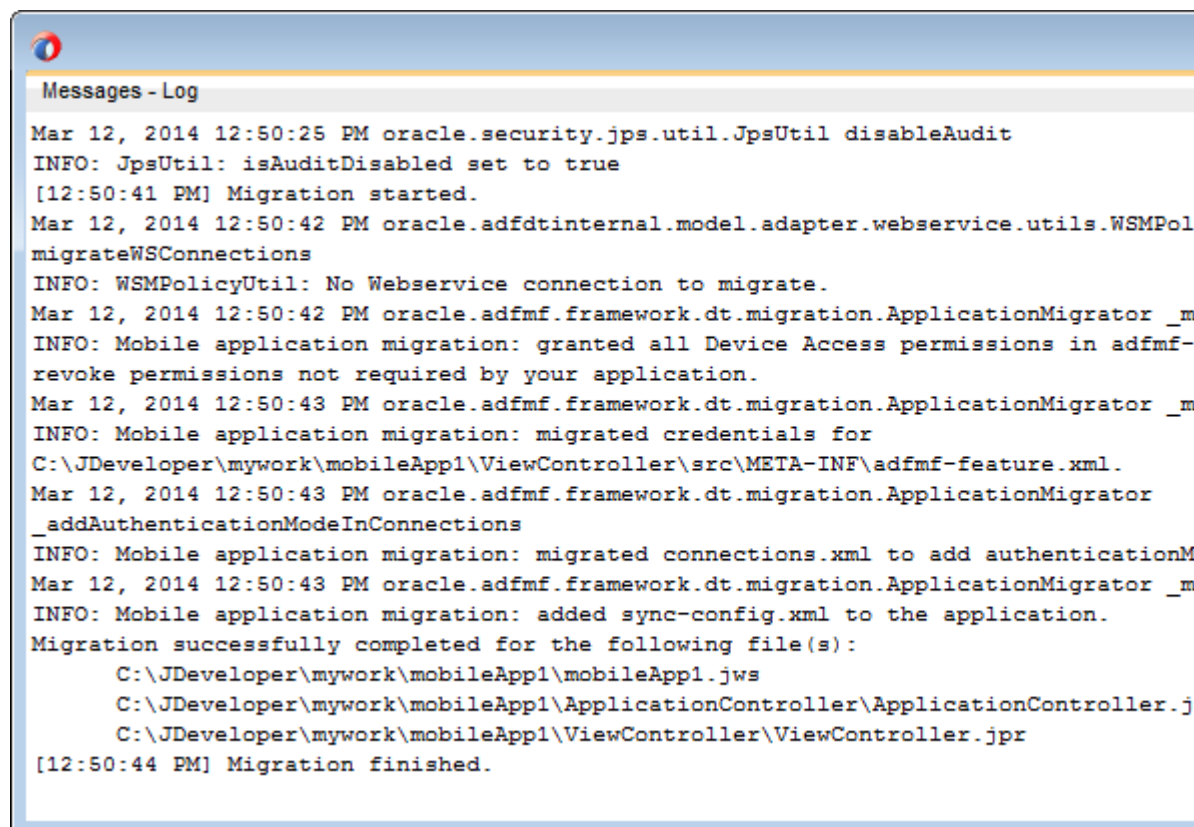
Messages - Log

Mar 12, 2014 12:50:25 PM oracle.security.jps.util.JpsUtil disableAudit
INFO: JpsUtil: isAuditDisabled set to true
[12:50:41 PM] Migration started.
Mar 12, 2014 12:50:42 PM oracle.adfdtinternal.model.adapter.webservice.utils.WSMPol
migrateWSConnections
INFO: WSMPolicyUtil: No Webservice connection to migrate.
Mar 12, 2014 12:50:42 PM oracle.adfmf.framework.dt.migration.ApplicationMigrator _m
INFO: Mobile application migration: granted all Device Access permissions in adfmf-
revoke permissions not required by your application.
Mar 12, 2014 12:50:43 PM oracle.adfmf.framework.dt.migration.ApplicationMigrator _m
INFO: Mobile application migration: migrated credentials for
C:\JDeveloper\mywork\mobileApp1\ViewController\src\META-INF\adfmf-feature.xml.
Mar 12, 2014 12:50:43 PM oracle.adfmf.framework.dt.migration.ApplicationMigrator
_addAuthenticationModeInConnections
INFO: Mobile application migration: migrated connections.xml to add authenticationM
Mar 12, 2014 12:50:43 PM oracle.adfmf.framework.dt.migration.ApplicationMigrator _m
INFO: Mobile application migration: added sync-config.xml to the application.
Migration successfully completed for the following file(s):
C:\JDeveloper\mywork\mobileApp1\mobileApp1.jws
C:\JDeveloper\mywork\mobileApp1\ApplicationController\ApplicationController.j
C:\JDeveloper\mywork\mobileApp1\ViewController\ViewController.jpr
[12:50:44 PM] Migration finished.